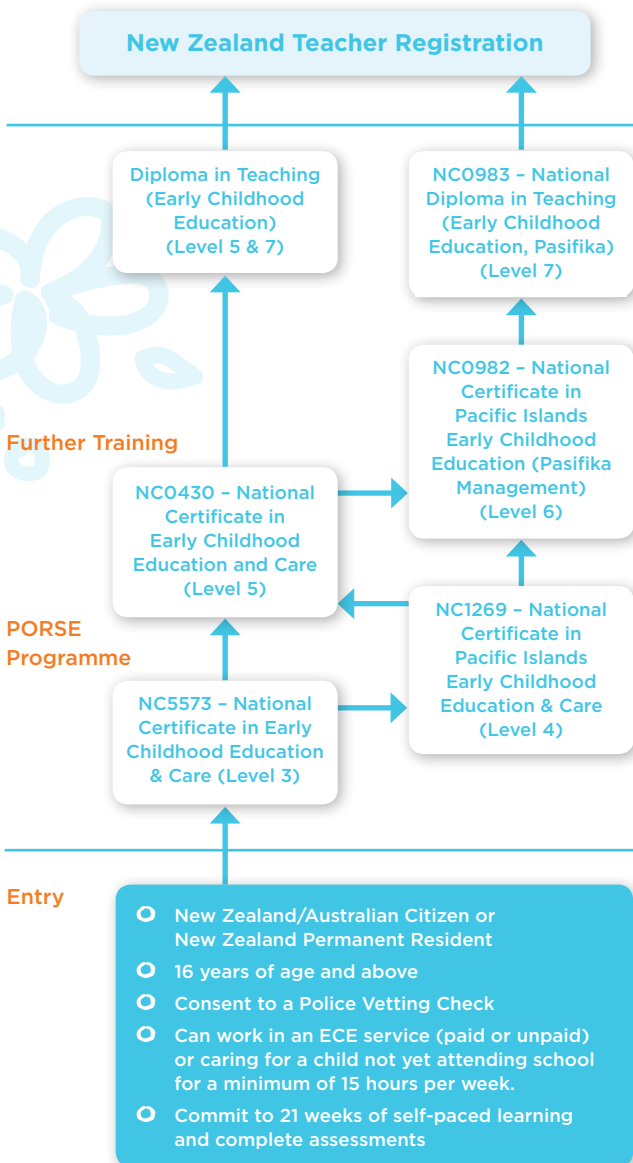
New Zealand Teacher Registration

Diploma in Teaching (Early Childhood Education) (Level 5 & 7)

NC0983 – National Diploma in Teaching (Early Childhood Education, Pasifika) (Level 7)

NC0982 – National Certificate in Pacific Islands Early Childhood Education (Pasifika Management) (Level 6)

Further Training

NC0430 – National Certificate in Early Childhood Education and Care (Level 5)

NC1269 – National Certificate in Pacific Islands Early Childhood Education & Care (Level 4)

PORSE Programme

NC5573 – National Certificate in Early Childhood Education & Care (Level 3)

Entry

- New Zealand/Australian Citizen or New Zealand Permanent Resident
- 16 years of age and above
- Consent to a Police Vetting Check
- Can work in an ECE service (paid or unpaid) or caring for a child not yet attending school for a minimum of 15 hours per week.
- Commit to 21 weeks of self-paced learning and complete assessments